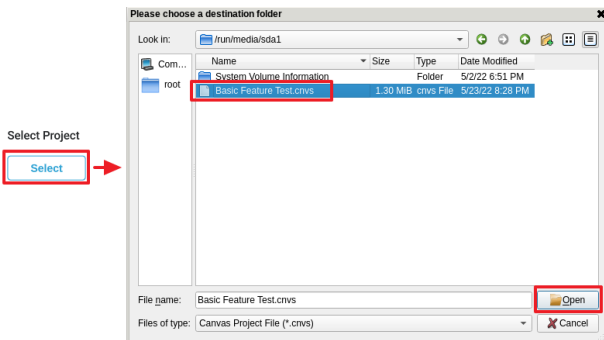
Select Project

Select

Please choose a destination folder

Look in: /run/media/sda1

Com…
root

| Name | Size | Type | Date Modified |
|---|---|---|---|
| System Volume Information | | Folder | 5/2/22 6:51 PM |
| Basic Feature Test.cnvs | 1.30 MiB | cnvs File | 5/23/22 8:28 PM |

File name: Basic Feature Test.cnvs

Files of type: Canvas Project File (*.cnvs)

Open

Cancel